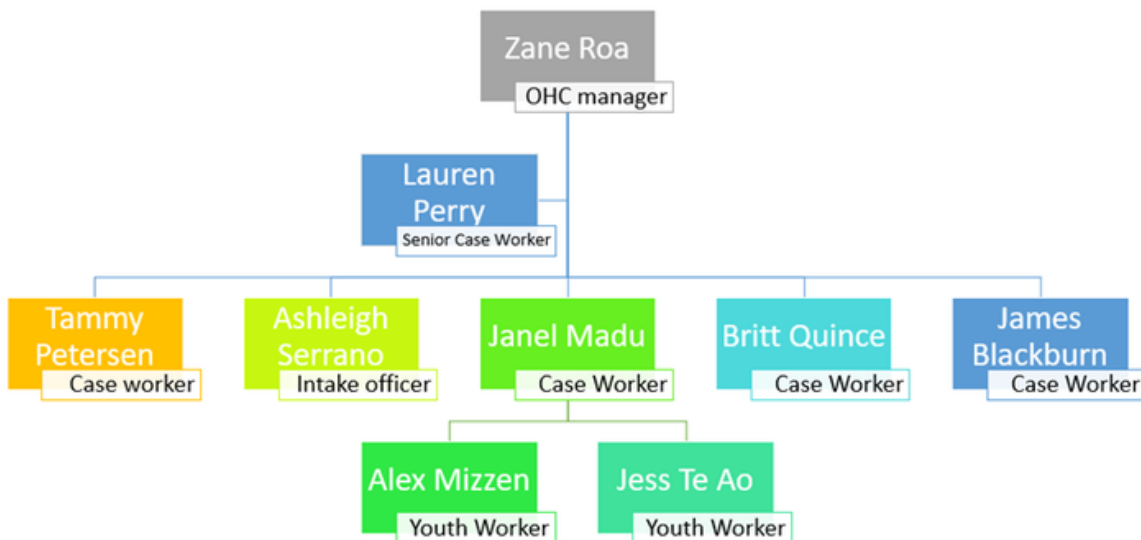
Zane Roa
OHC manager

Lauren Perry
Senior Case Worker

Tammy Petersen
Case worker

Ashleigh Serrano
Intake officer

Janel Madu
Case Worker

Britt Quince
Case Worker

James Blackburn
Case Worker

Alex Mizzen
Youth Worker

Jess Te Ao
Youth Worker